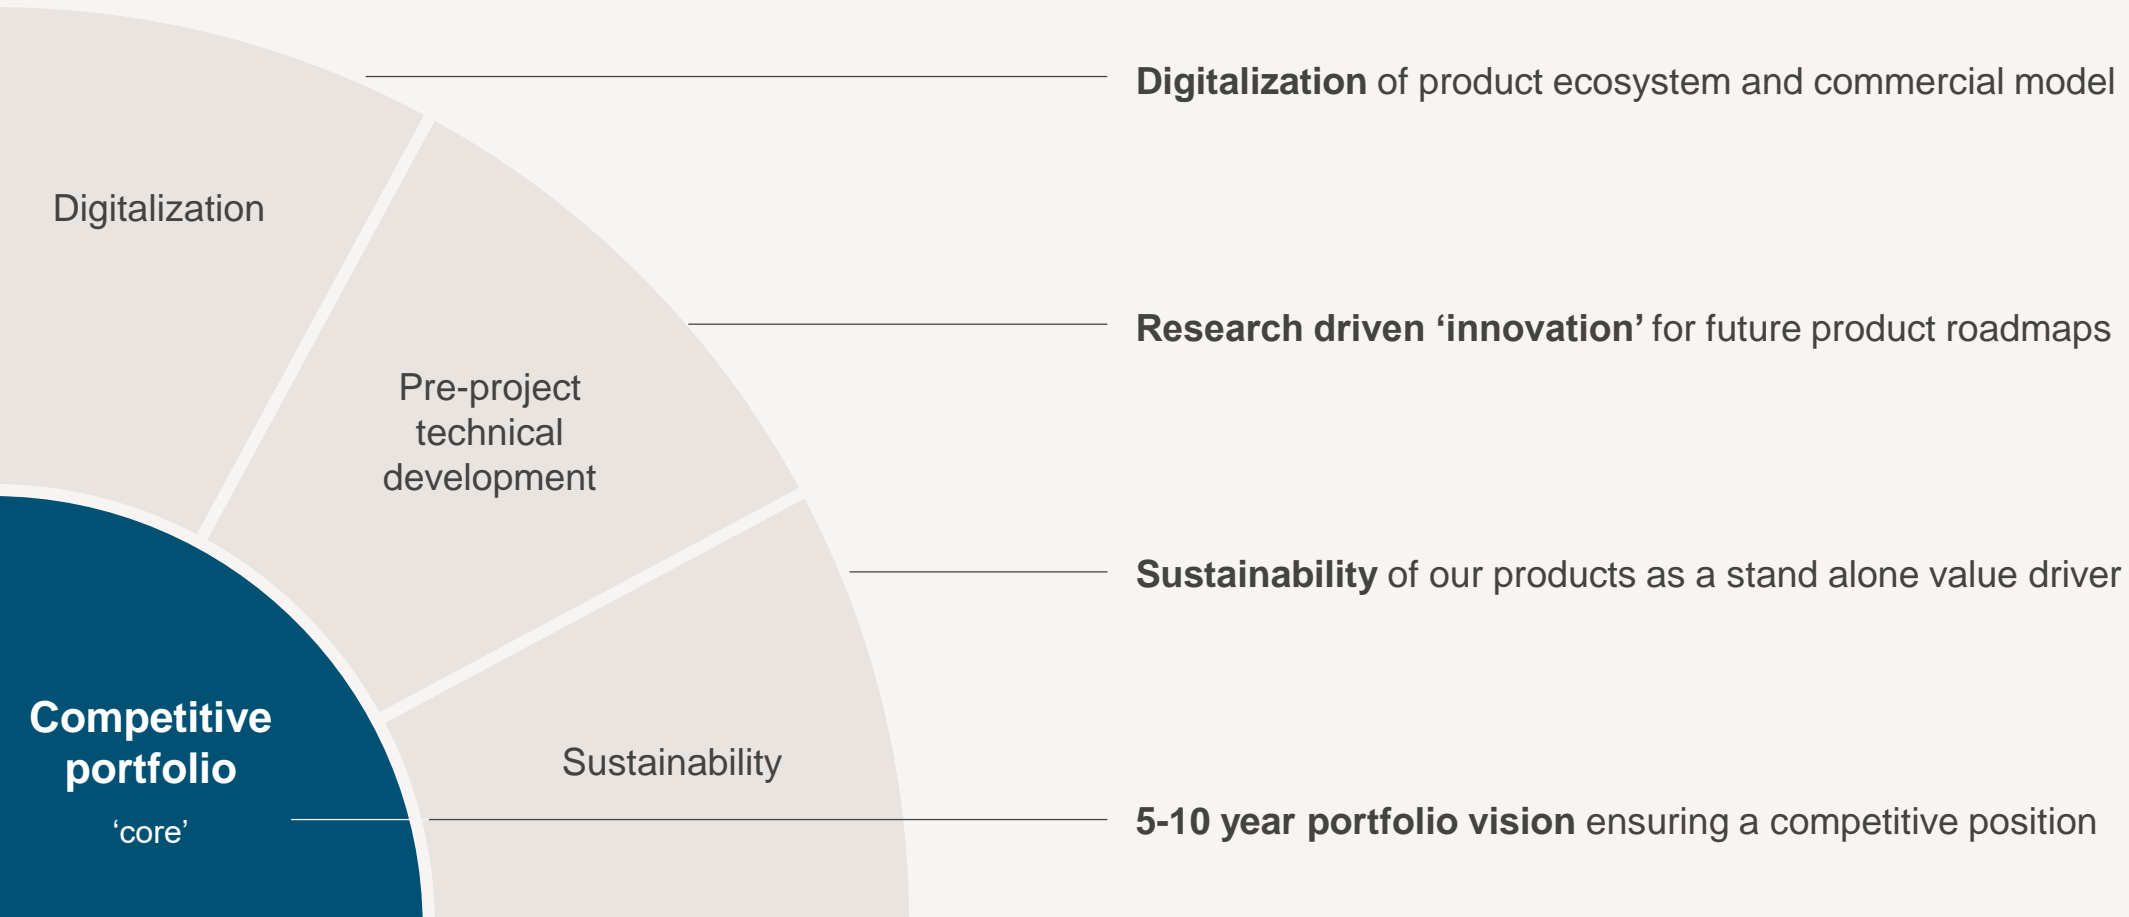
Digitalization

Pre-project technical development

Sustainability

Competitive portfolio
'core'

**Digitalization** of product ecosystem and commercial model

**Research driven 'innovation'** for future product roadmaps

**Sustainability** of our products as a stand alone value driver

**5-10 year portfolio vision** ensuring a competitive position